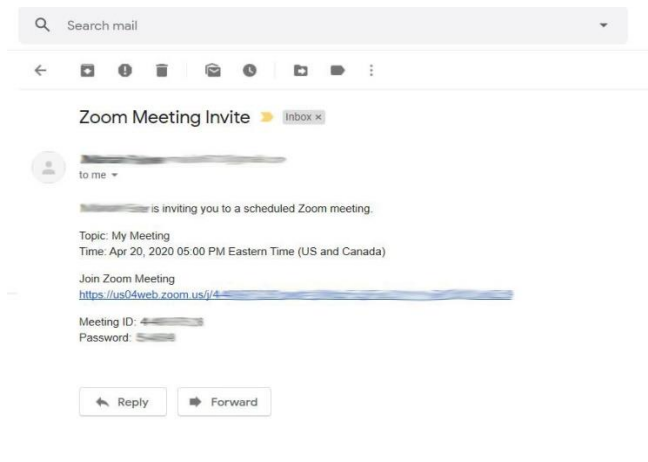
Search mail

Zoom Meeting Invite Inbox ×

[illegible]
to me

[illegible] is inviting you to a scheduled Zoom meeting.

Topic: My Meeting
Time: Apr 20, 2020 05:00 PM Eastern Time (US and Canada)

Join Zoom Meeting
https://us04web.zoom.us/j/4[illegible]

Meeting ID: 4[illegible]
Password: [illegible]

Reply
Forward